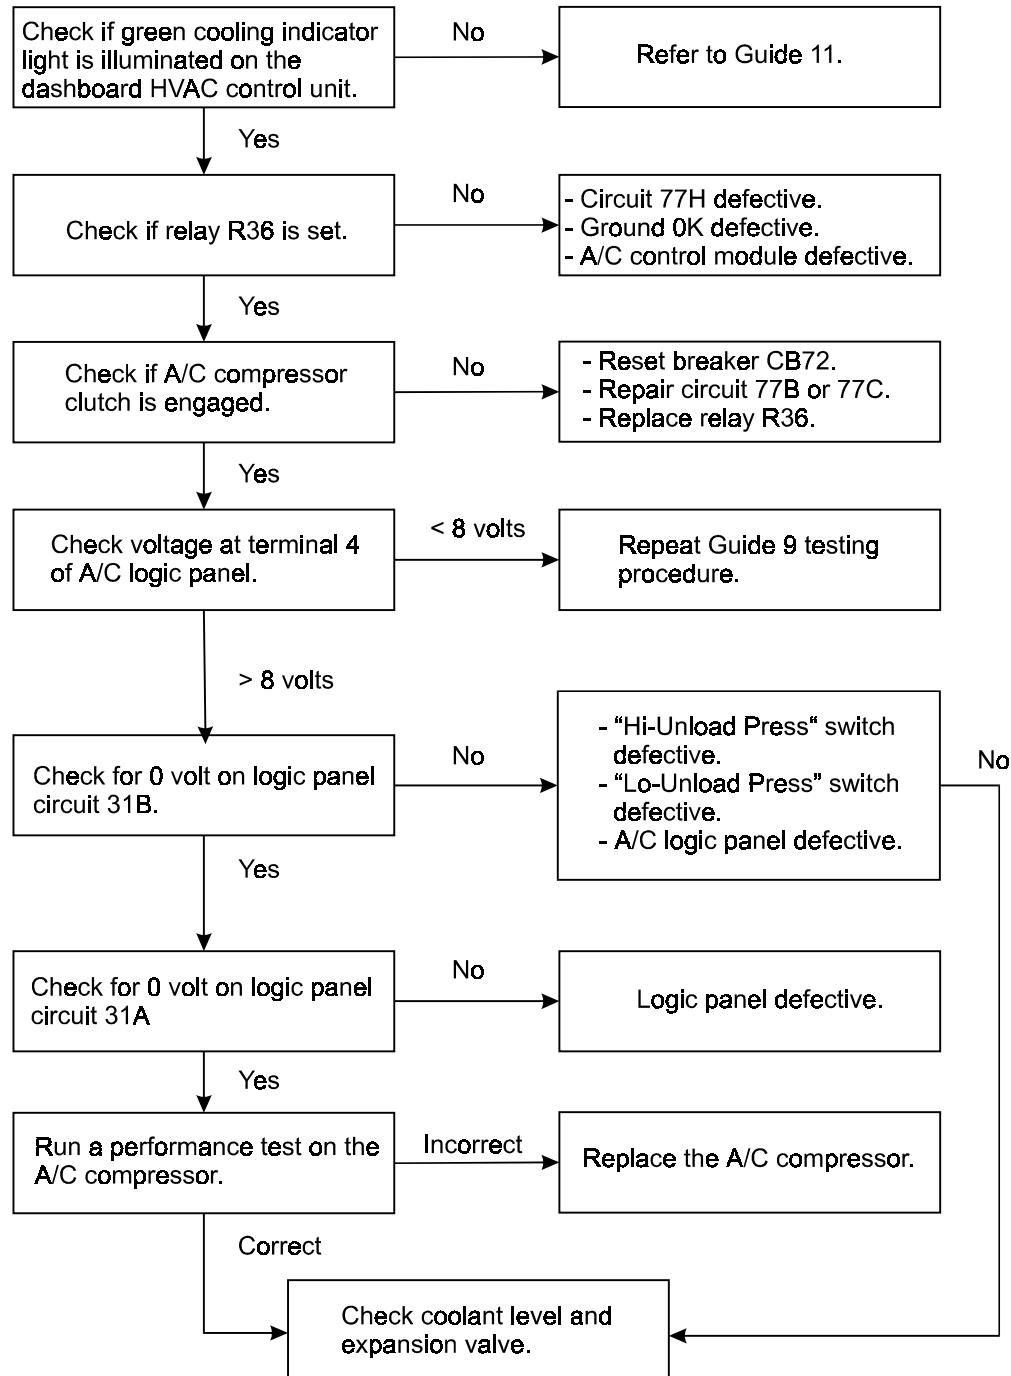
Check if green cooling indicator light is illuminated on the dashboard HVAC control unit.

No

Refer to Guide 11.

Yes

Check if relay R36 is set.

No

- Circuit 77H defective.
- Ground 0K defective.
- A/C control module defective.

Yes

Check if A/C compressor clutch is engaged.

No

- Reset breaker CB72.
- Repair circuit 77B or 77C.
- Replace relay R36.

Yes

Check voltage at terminal 4 of A/C logic panel.

< 8 volts

Repeat Guide 9 testing procedure.

> 8 volts

Check for 0 volt on logic panel circuit 31B.

No

- “Hi-Unload Press“ switch defective.
- “Lo-Unload Press” switch defective.
- A/C logic panel defective.

No

Yes

Check for 0 volt on logic panel circuit 31A

No

Logic panel defective.

Yes

Run a performance test on the A/C compressor.

Incorrect

Replace the A/C compressor.

Correct

Check coolant level and expansion valve.